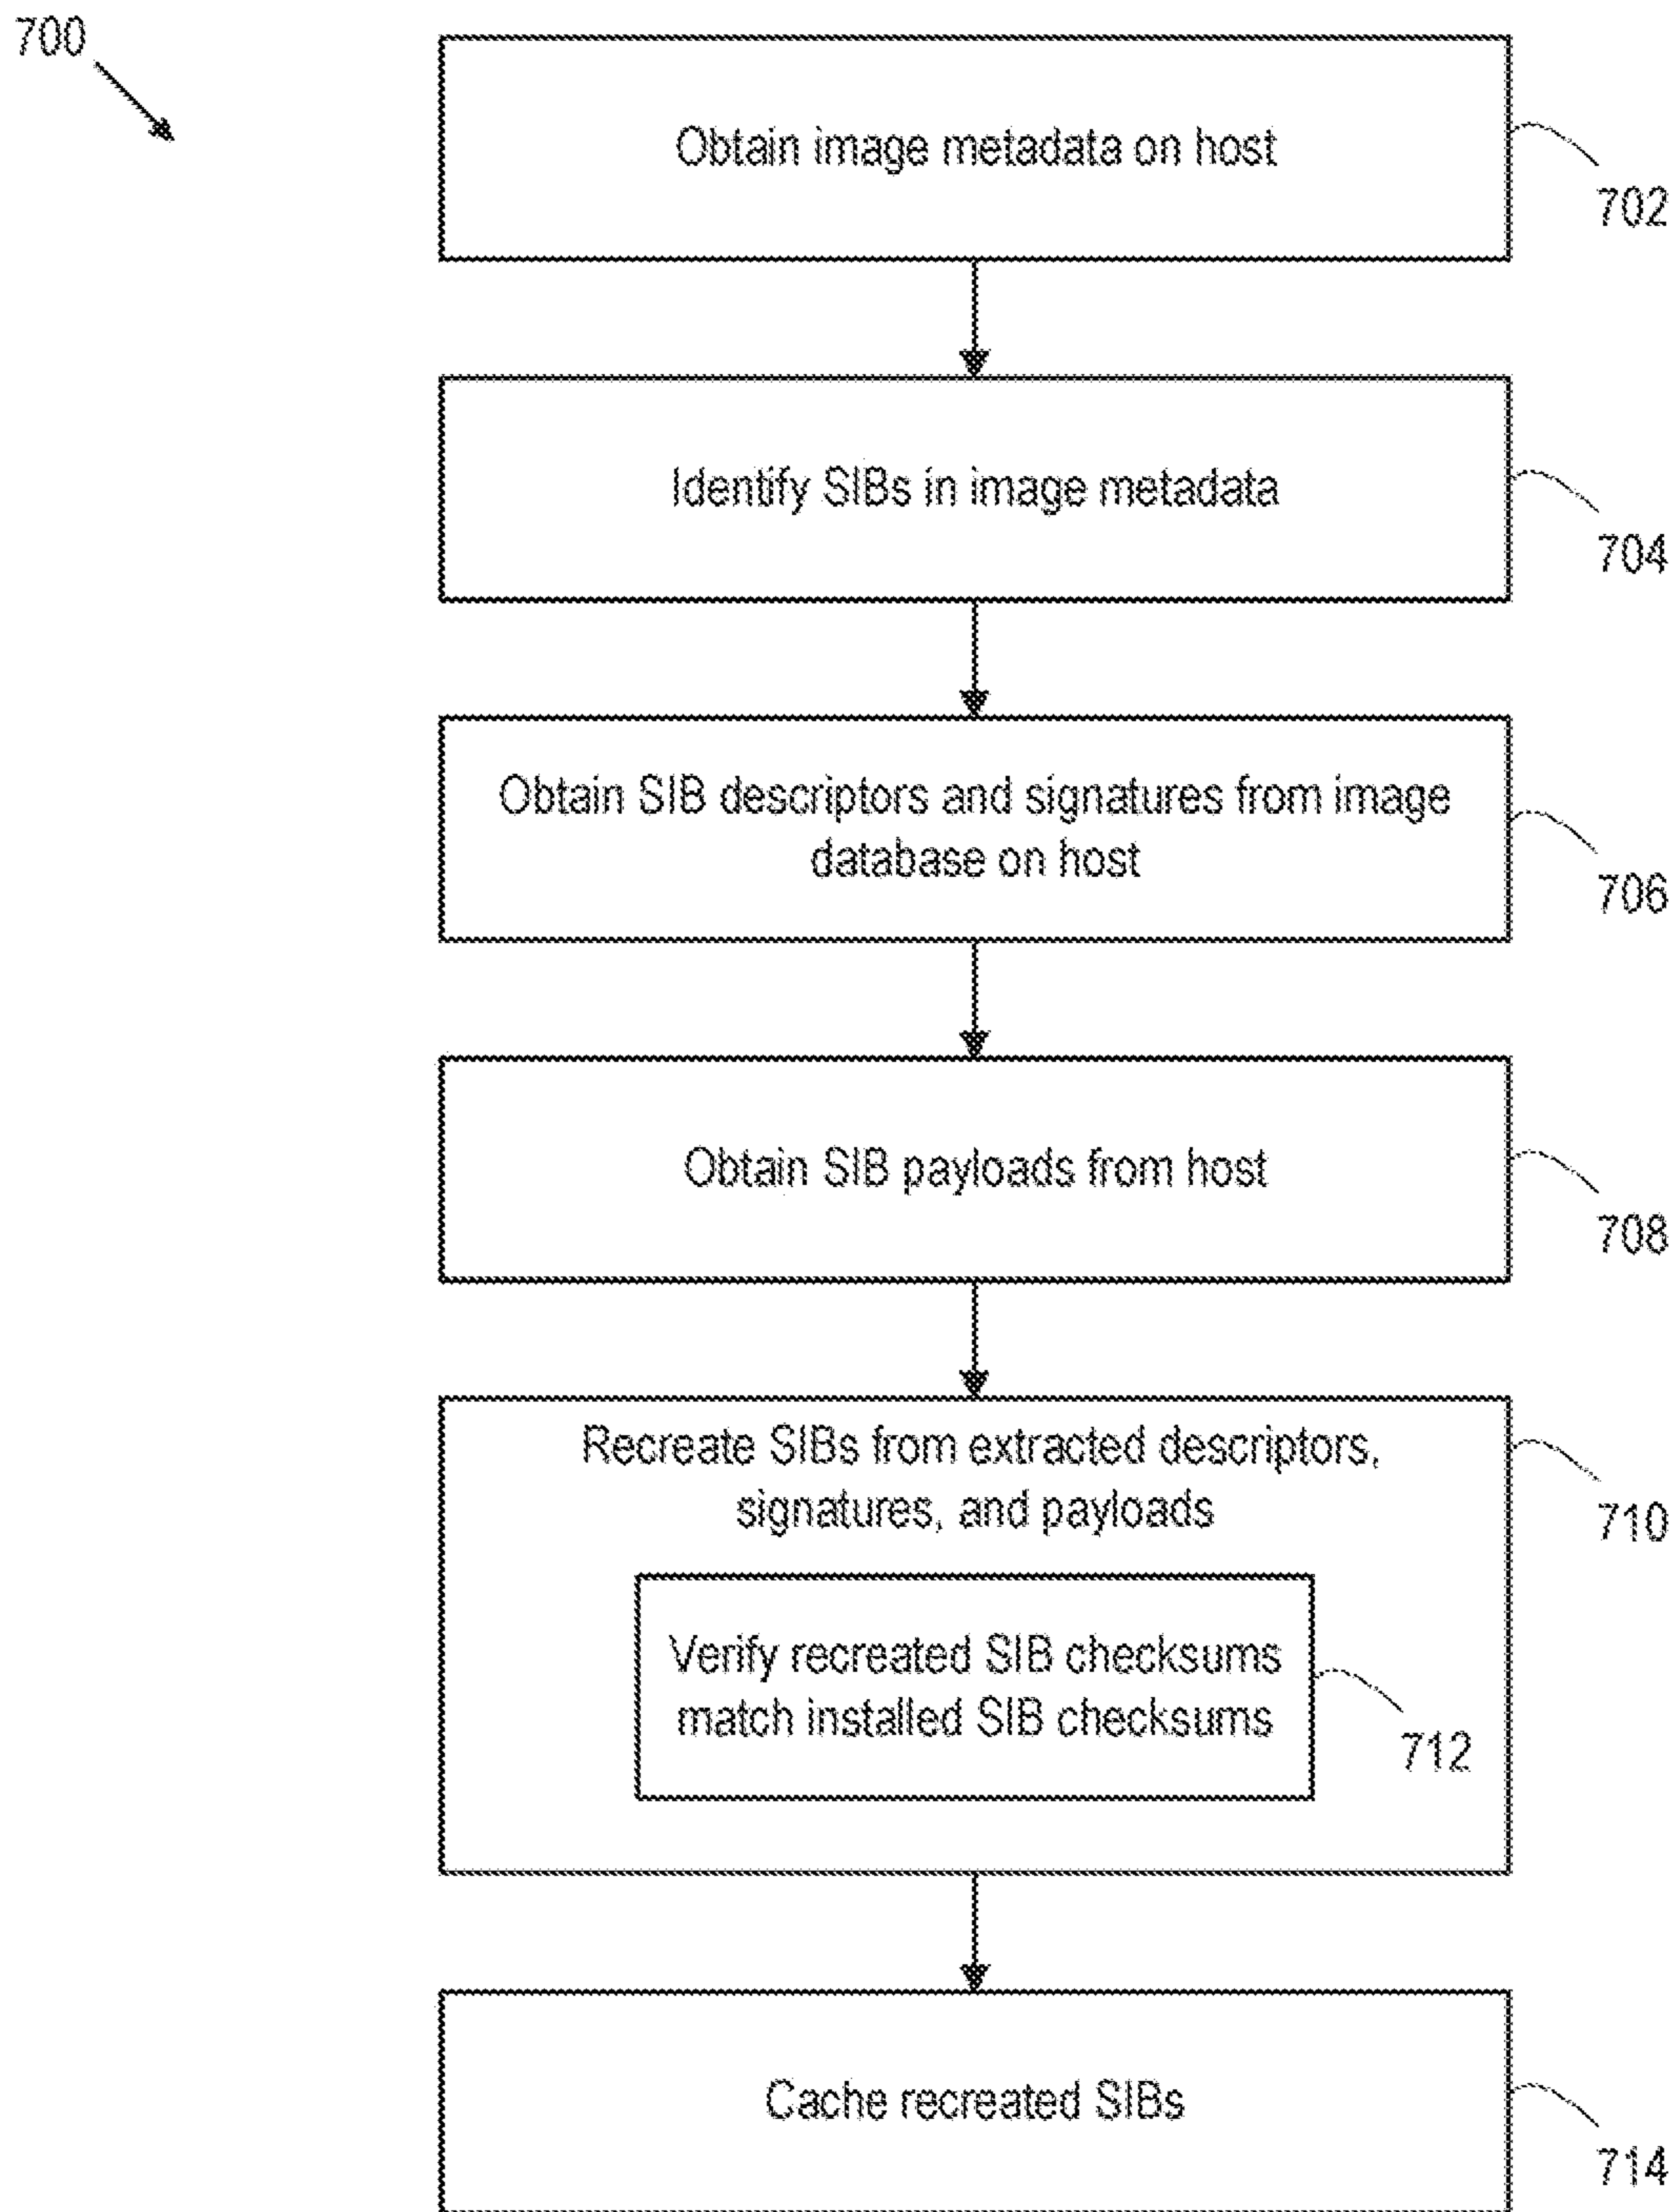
700

Obtain image metadata on host

702

Identify SIBs in image metadata

704

Obtain SIB descriptors and signatures from image database on host

706

Obtain SIB payloads from host

708

Recreate SIBs from extracted descriptors, signatures, and payloads

710

Verify recreated SIB checksums match installed SIB checksums

712

Cache recreated SIBs

714